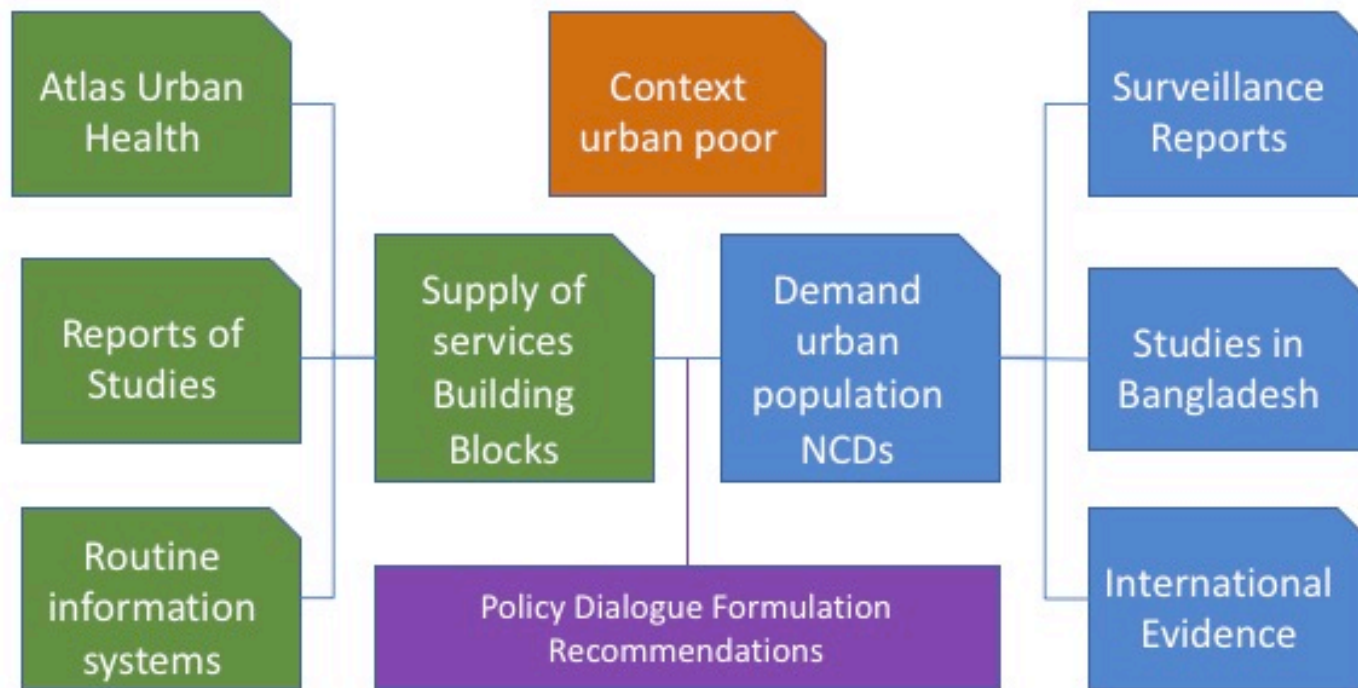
Atlas Urban Health

Context urban poor

Surveillance Reports

Reports of Studies

Supply of services Building Blocks

Demand urban population NCDs

Studies in Bangladesh

Routine information systems

Policy Dialogue Formulation Recommendations

International Evidence